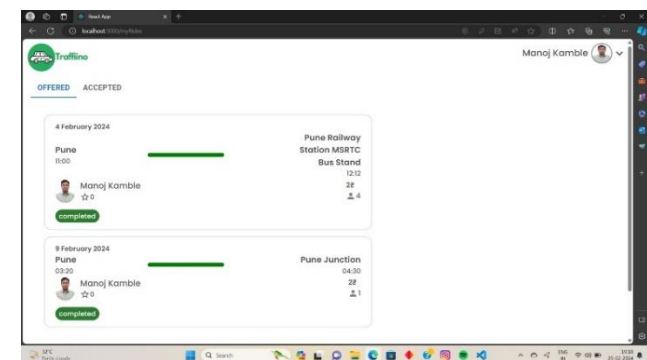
React App
localhost:3000/myRides
Traffiino
Manoj Kamble
OFFERED ACCEPTED

4 February 2024
Pune
11:00
Pune Railway Station MSRTC Bus Stand
12:12
2₹
4
Manoj Kamble
0
completed

9 February 2024
Pune
03:20
Pune Junction
04:30
2₹
1
Manoj Kamble
0
completed

Search